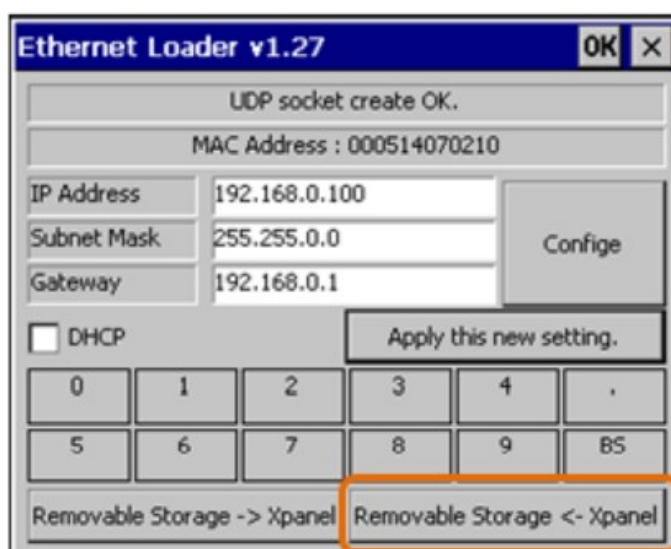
Ethernet Loader v1.27 OK ×

UDP socket create OK.

MAC Address : 000514070210

IP Address 192.168.0.100
Subnet Mask 255.255.0.0
Gateway 192.168.0.1

Confige

DHCP

Apply this new setting.

0 1 2 3 4 .
5 6 7 8 9 BS

Removable Storage -> Xpanel

Removable Storage <- Xpanel